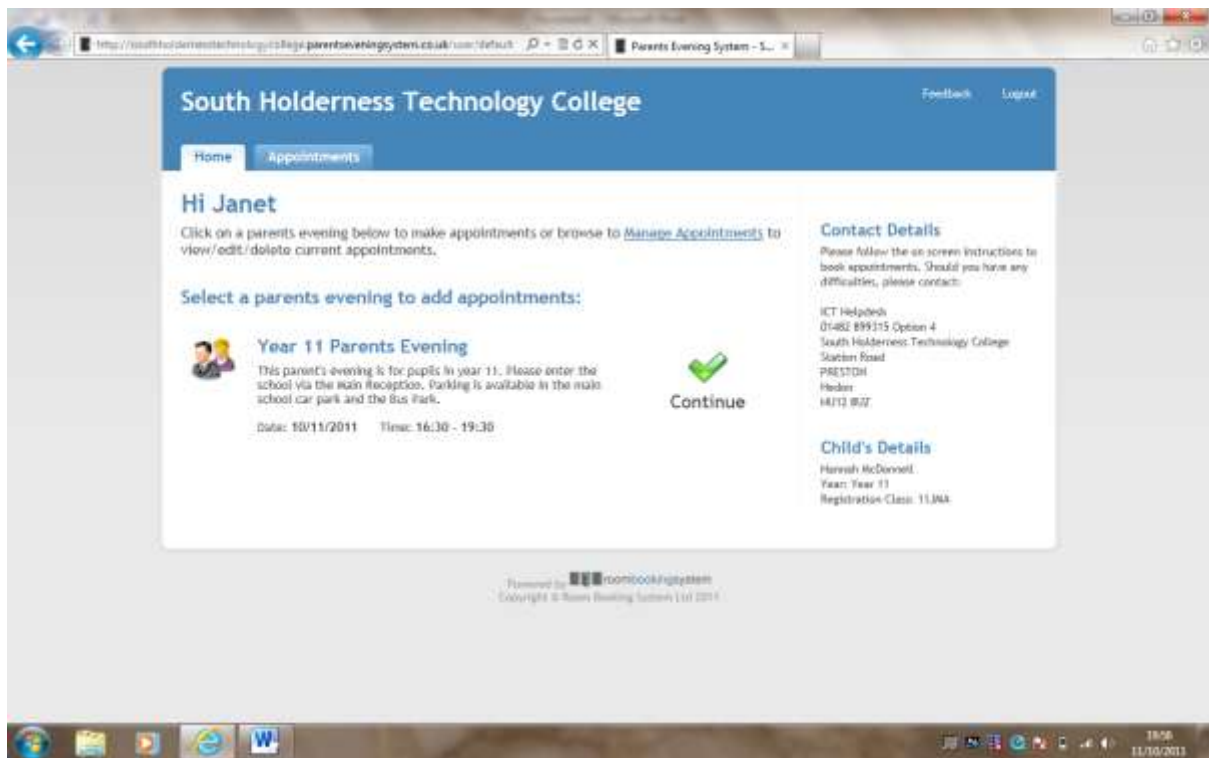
http://southholdernesstechnologycollege.parentseveningsystem.co.uk/user/default

Parents Evening System - S...

South Holderness Technology College

Feedback Logout

Home Appointments

Hi Janet

Click on a parents evening below to make appointments or browse to Manage Appointments to view/edit/delete current appointments.

Select a parents evening to add appointments:

Year 11 Parents Evening

This parent's evening is for pupils in year 11. Please enter the school via the main Reception. Parking is available in the main school car park and the Bus Park.

Date: 10/11/2011 Time: 16:30 - 19:30

Continue

Contact Details

Please follow the on screen instructions to book appointments. Should you have any difficulties, please contact:

ICT Helpdesk
01482 899315 Option 4
South Holderness Technology College
Station Road
PRESTON
Hedon
HU12 8UZ

Child's Details

Hannah McDonnell
Year: Year 11
Registration Class: 11JNA

Powered by roombookingsystem
Copyright © Room Booking System Ltd 2011

19:56
11/10/2011